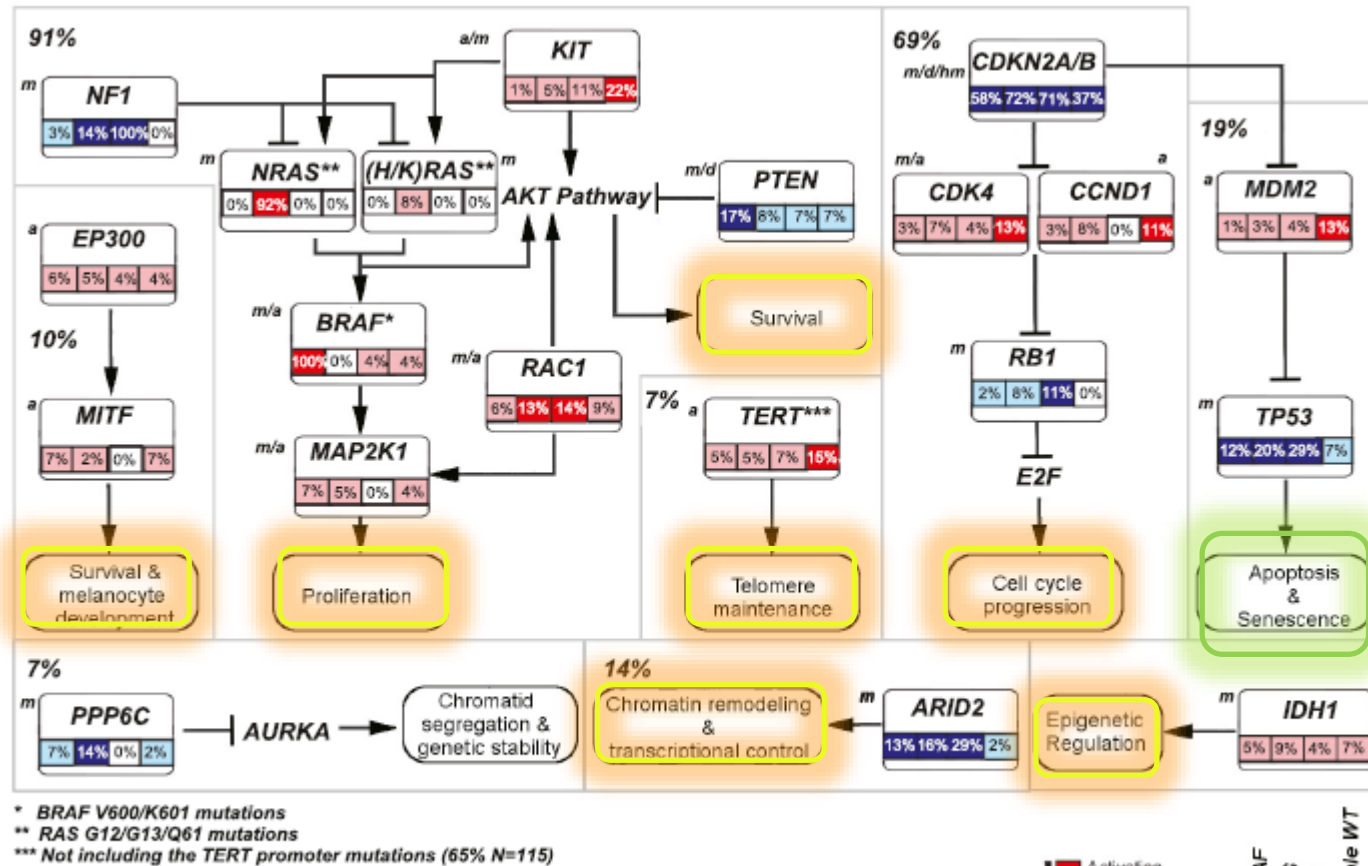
91%

a/m

KIT

1% 5% 11% 22%

m

NF1

3% 14% 100% 0%

m

NRAS**

0% 92% 0% 0%

(H/K)RAS**

0% 8% 0% 0%

m

AKT Pathway

m/d

PTEN

17% 8% 7% 7%

a

EP300

6% 5% 4% 4%

m/a

BRAF*

100% 0% 4% 4%

m/a

RAC1

6% 13% 14% 9%

Survival

10%

a

MITF

7% 2% 0% 7%

m/a

MAP2K1

7% 5% 0% 4%

7%

a

TERT***

5% 5% 7% 15%

Survival & melanocyte development

Proliferation

Telomere maintenance

69%

m/d/hm

CDKN2A/B

58% 72% 71% 37%

19%

m/a

CDK4

3% 7% 4% 13%

a

CCND1

3% 8% 0% 11%

a

MDM2

1% 3% 4% 13%

m

RB1

2% 8% 11% 0%

E2F

m

TP53

12% 20% 29% 7%

Cell cycle progression

Apoptosis & Senescence

7%

m

PPP6C

7% 14% 0% 2%

AURKA

Chromatid segregation & genetic stability

14%

Chromatin remodeling & transcriptional control

m

ARID2

13% 16% 29% 2%

Epigenetic Regulation

m

IDH1

5% 9% 4% 7%

* BRAF V600/K601 mutations
** RAS G12/G13/Q61 mutations
*** Not including the TERT promoter mutations (65% N=115)

Activation

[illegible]

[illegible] WT